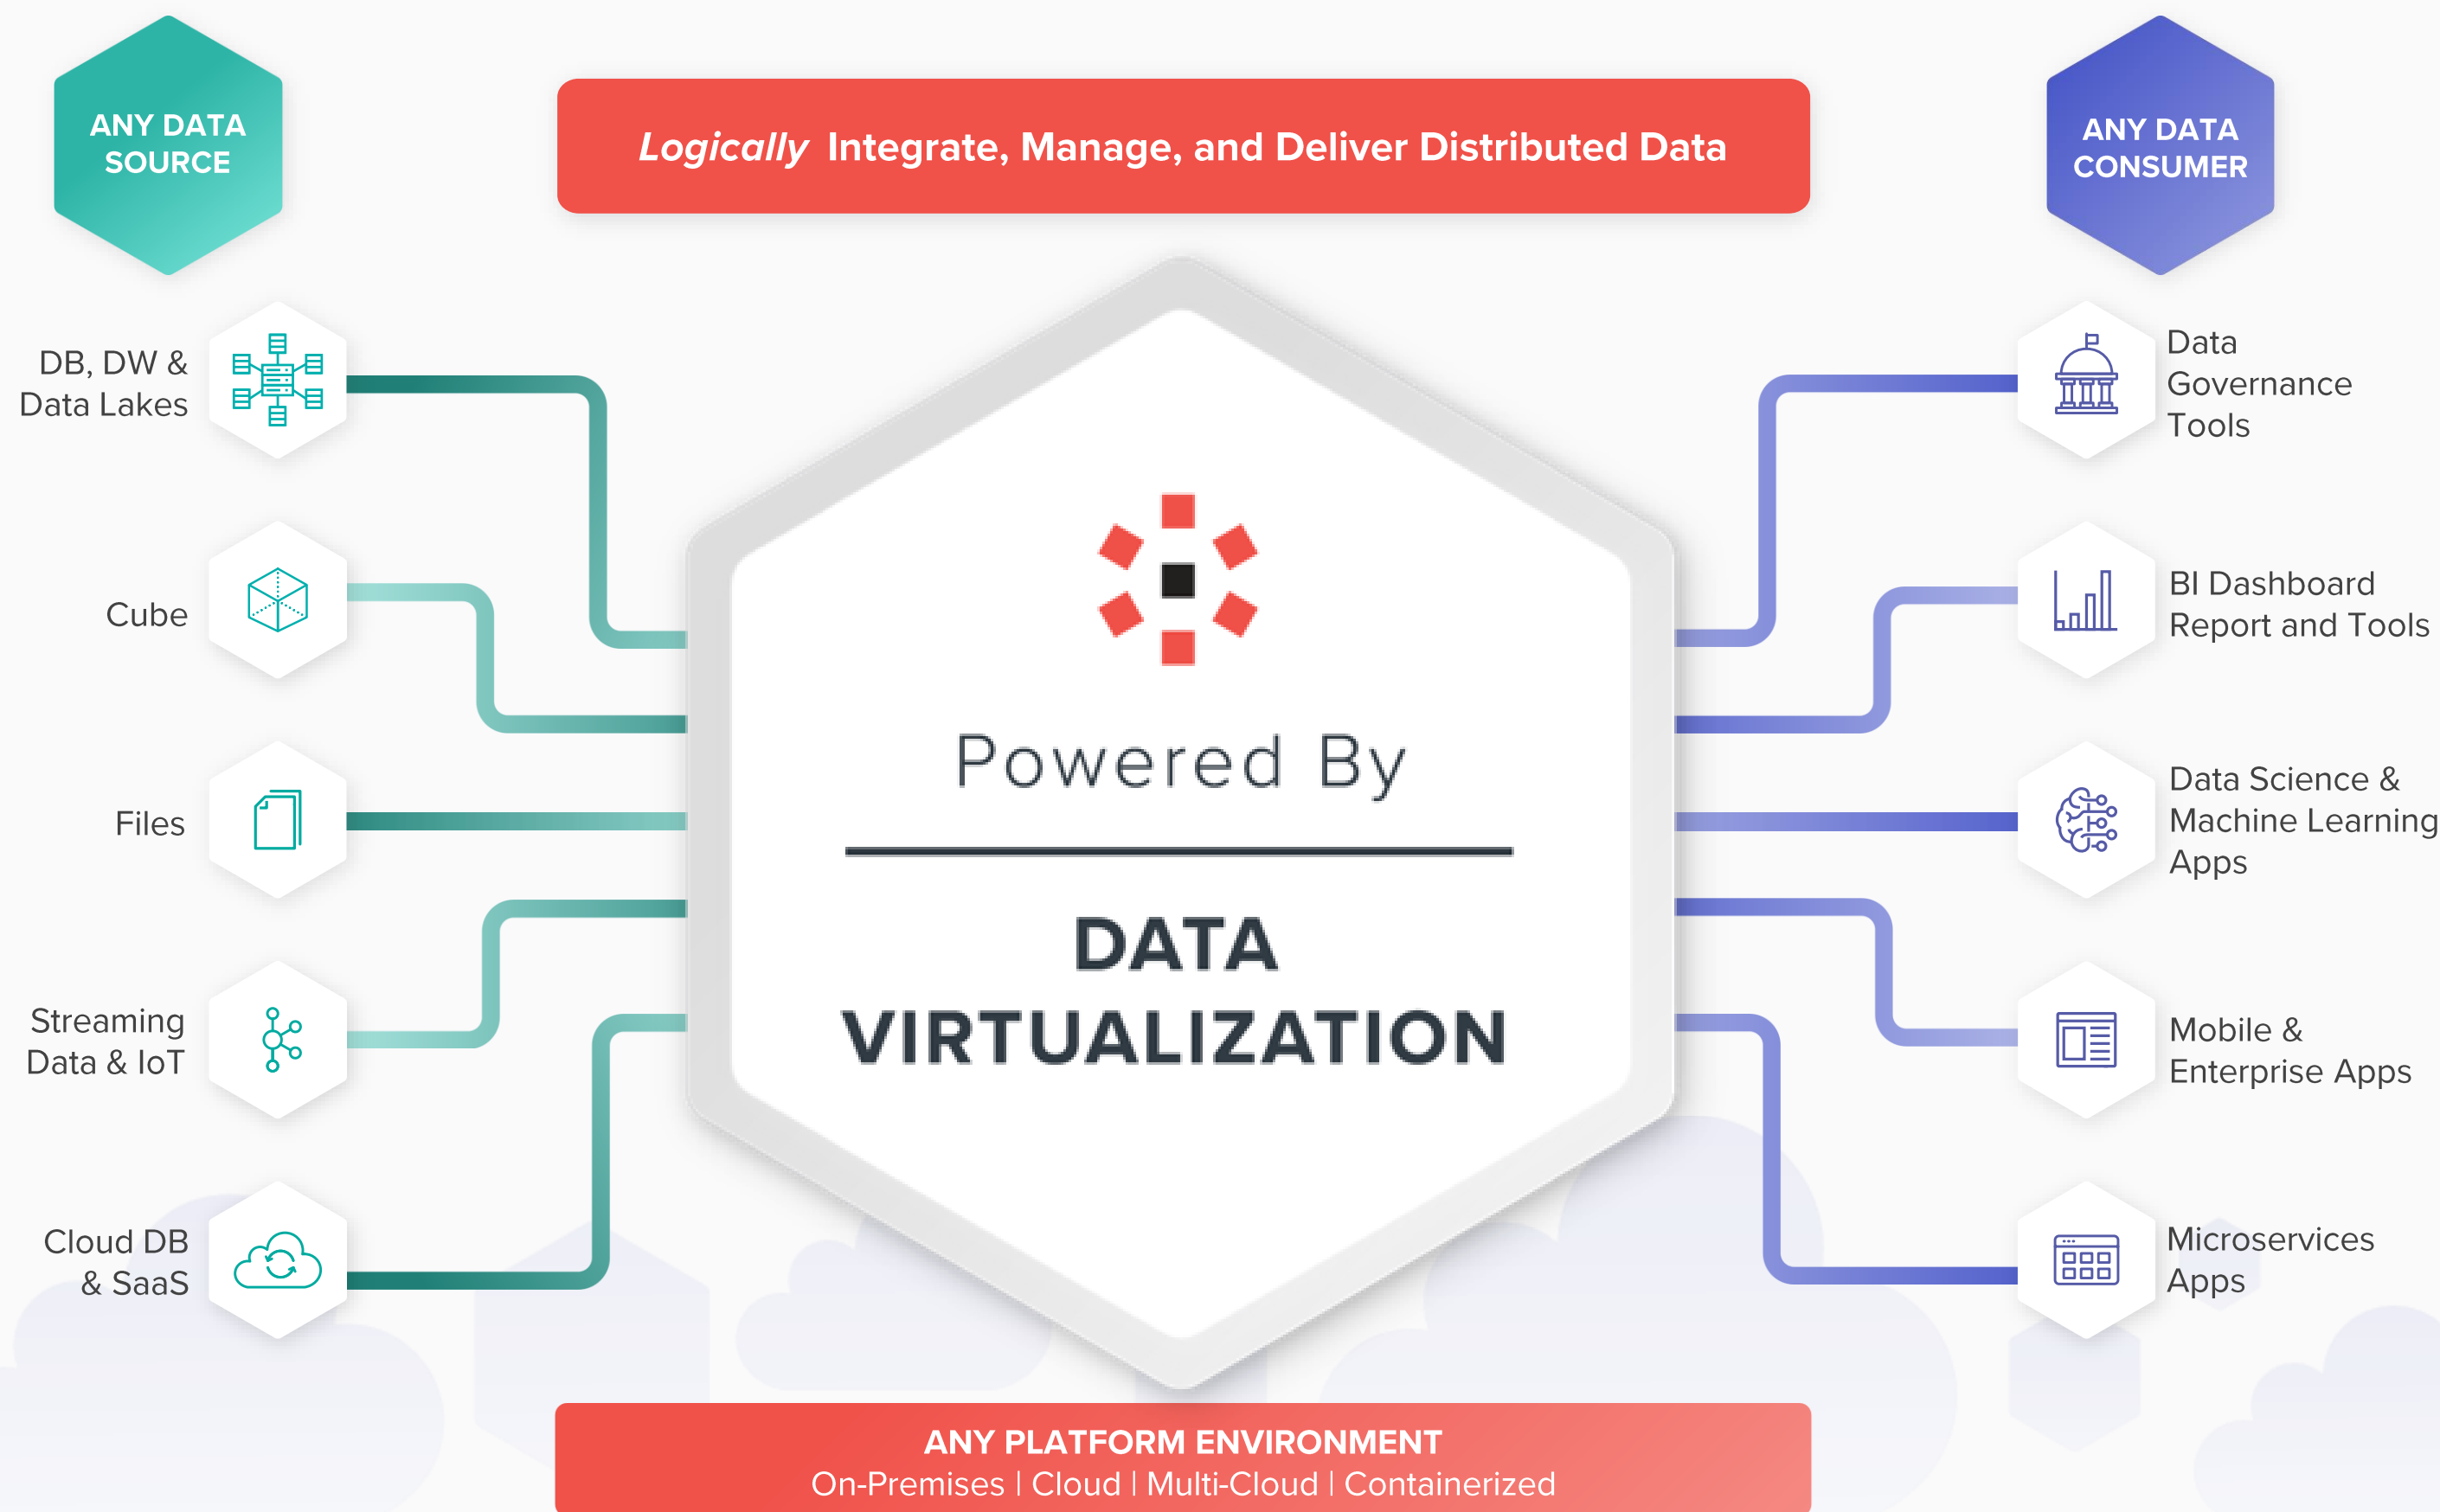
ANY DATA SOURCE

*Logically* Integrate, Manage, and Deliver Distributed Data

ANY DATA CONSUMER

DB, DW & Data Lakes

Cube

Files

Streaming Data & IoT

Cloud DB & SaaS

Powered By

DATA VIRTUALIZATION

Data Governance Tools

BI Dashboard Report and Tools

Data Science & Machine Learning Apps

Mobile & Enterprise Apps

Microservices Apps

ANY PLATFORM ENVIRONMENT
On-Premises | Cloud | Multi-Cloud | Containerized